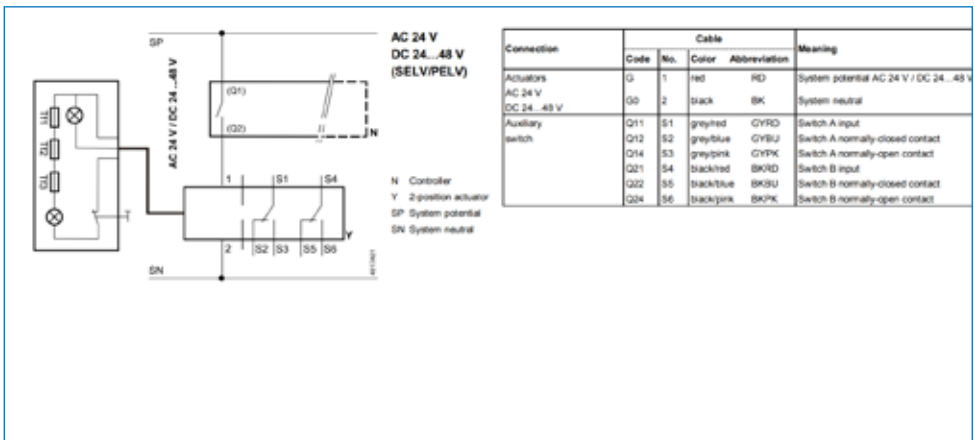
SP

AC 24 V
DC 24...48 V
(SELV/PELV)

AC 24 V / DC 24...48 V

(Q1)
(Q2)
N

1 S1 S4
2 S2 S3 S5 S6
Y

SN

N Controller
Y 2-position actuator
SP System potential
SN System neutral

| Connection | Cable Code | No. | Color | Abbreviation | Meaning |
|---|---|---|---|---|---|
| Actuators AC 24 V DC 24...48 V | G | 1 | red | RD | System potential AC 24 V / DC 24...48 V |
| | G0 | 2 | black | BK | System neutral |
| Auxiliary switch | Q11 | S1 | grey/red | GYRD | Switch A input |
| | Q12 | S2 | grey/blue | GYBU | Switch A normally-closed contact |
| | Q14 | S3 | grey/pink | GYPK | Switch A normally-open contact |
| | Q21 | S4 | black/red | BKRD | Switch B input |
| | Q22 | S5 | black/blue | BKBU | Switch B normally-closed contact |
| | Q24 | S6 | black/pink | BKPK | Switch B normally-open contact |